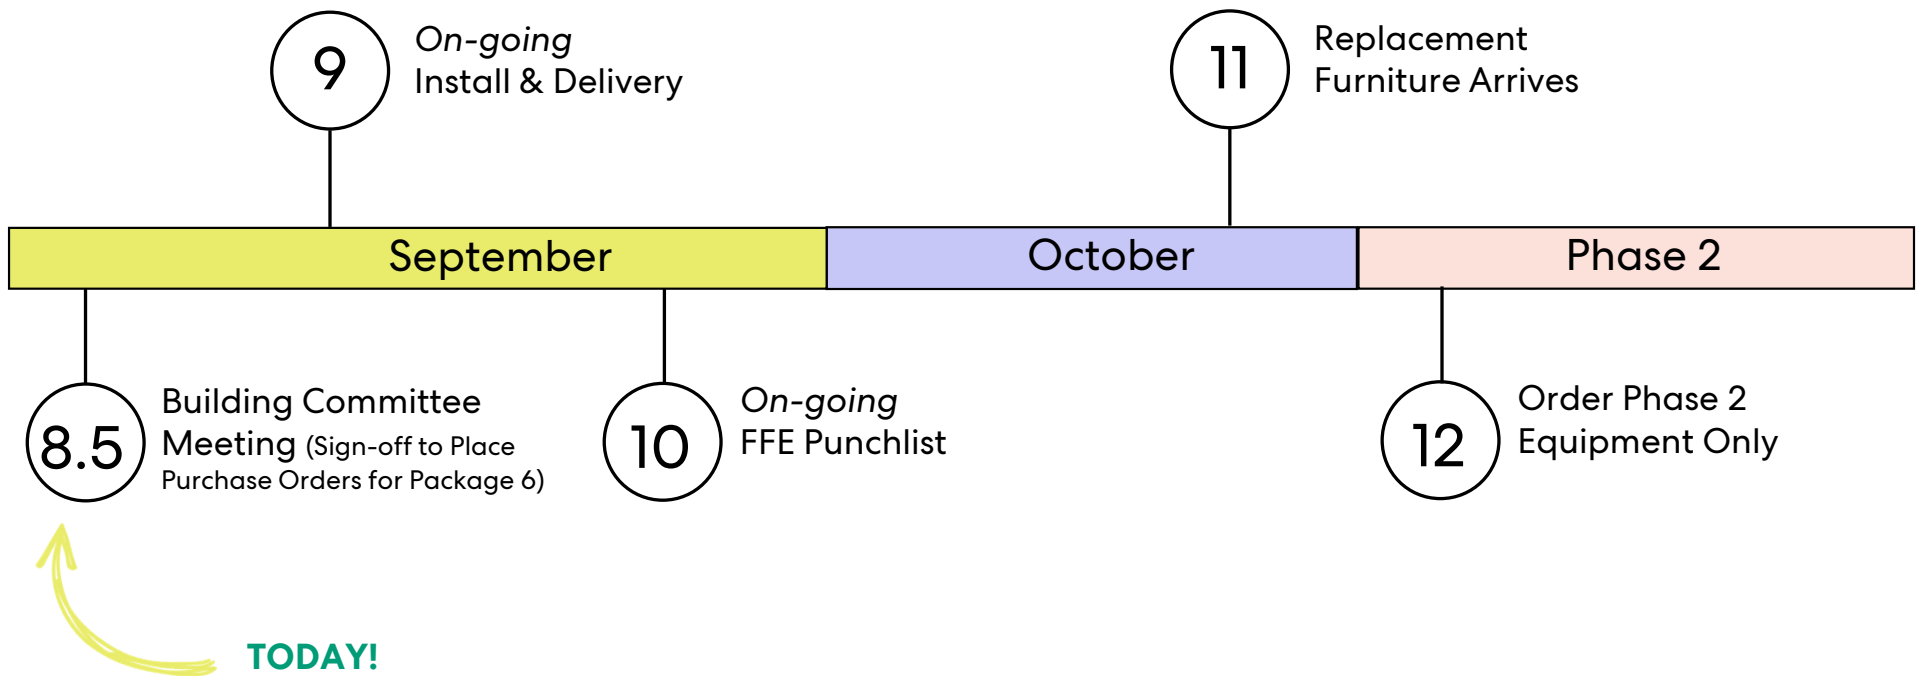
9
On-going
Install & Delivery

11
Replacement
Furniture Arrives

September

October

Phase 2

8.5
Building Committee Meeting (Sign-off to Place Purchase Orders for Package 6)

10
On-going
FFE Punchlist

12
Order Phase 2
Equipment Only

TODAY!